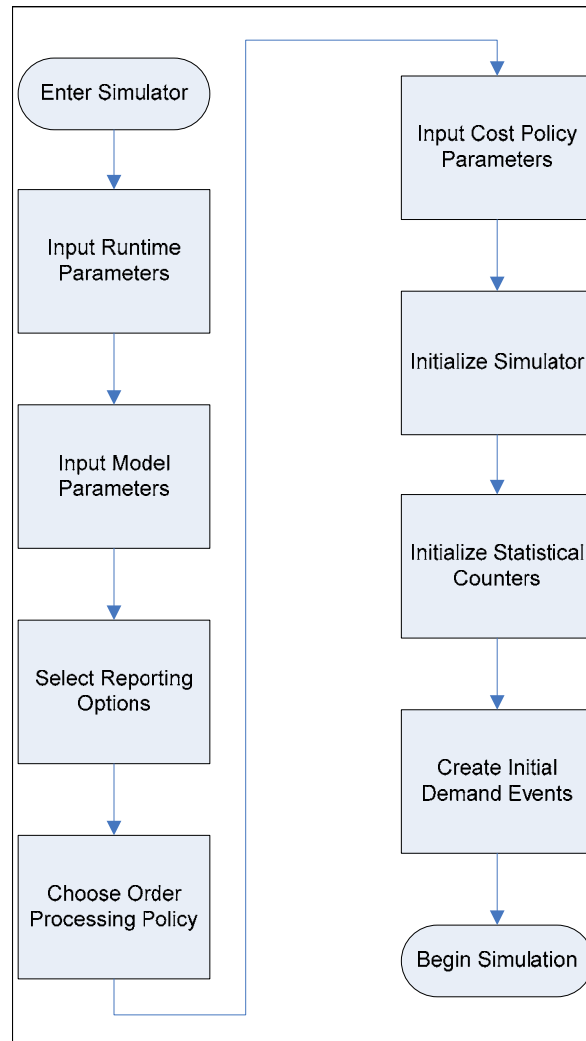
Enter Simulator

Input Runtime Parameters

Input Model Parameters

Select Reporting Options

Choose Order Processing Policy

Input Cost Policy Parameters

Initialize Simulator

Initialize Statistical Counters

Create Initial Demand Events

Begin Simulation